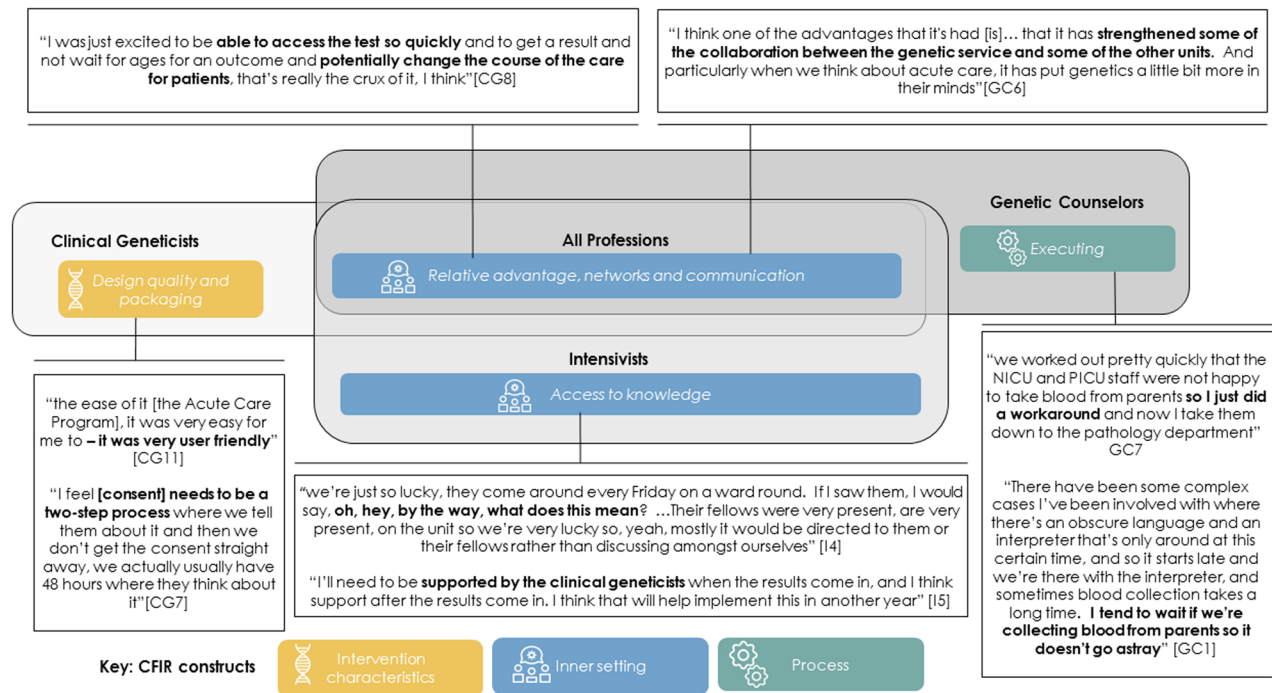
"I was just excited to be **able to access the test so quickly** and to get a result and not wait for ages for an outcome and **potentially change the course of the care for patients**, that's really the crux of it, I think"[CG8]

"I think one of the advantages that it's had [is]… that it has **strengthened some of the collaboration between the genetic service and some of the other units.** And particularly when we think about acute care, it has put genetics a little bit more in their minds"[GC6]

Genetic Counselors

Executing

Clinical Geneticists

Design quality and packaging

All Professions

Relative advantage, networks and communication

Intensivists

Access to knowledge

"the ease of it [the Acute Care Program], it was very easy for me to **– it was very user friendly**" [CG11]

"I feel **[consent] needs to be a two-step process** where we tell them about it and then we don't get the consent straight away, we actually usually have 48 hours where they think about it"[CG7]

"we're just so lucky, they come around every Friday on a ward round. If I saw them, I would say, **oh, hey, by the way, what does this mean**? …Their fellows were very present, are very present, on the unit so we're very lucky so, yeah, mostly it would be directed to them or their fellows rather than discussing amongst ourselves" [I4]

"I'll need to be **supported by the clinical geneticists** when the results come in, and I think support after the results come in. I think that will help implement this in another year" [I5]

"we worked out pretty quickly that the NICU and PICU staff were not happy to take blood from parents **so I just did a workaround** and now I take them down to the pathology department" GC7

"There have been some complex cases I've been involved with where there's an obscure language and an interpreter that's only around at this certain time, and so it starts late and we're there with the interpreter, and sometimes blood collection takes a long time. **I tend to wait if we're collecting blood from parents so it doesn't go astray**" [GC1]

Key: CFIR constructs

Intervention characteristics

Inner setting

Process